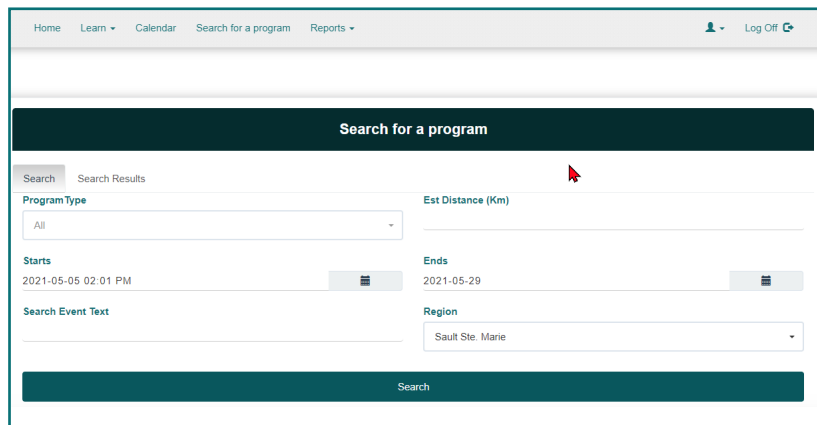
Home Learn ▾ Calendar Search for a program Reports ▾ Log Off

Search for a program

Search Search Results

Program Type
All

Est Distance (Km)

Starts
2021-05-05 02:01 PM

Ends
2021-05-29

Search Event Text

Region
Sault Ste. Marie

Search